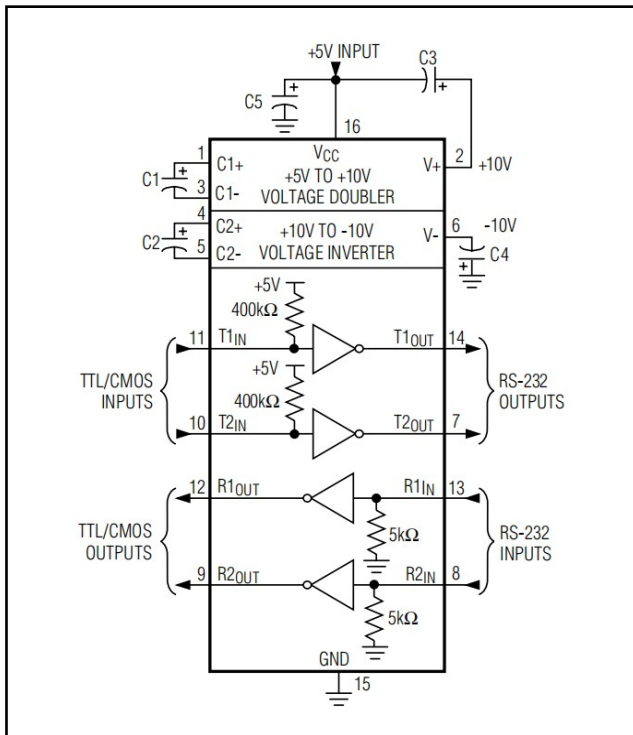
+5V INPUT

C3

+

+

C5

16

$V_{CC}$

1

C1+

+5V TO +10V

V+

2

+10V

+

C1

3

C1-

VOLTAGE DOUBLER

4

C2+

+10V TO -10V

V-

6

-10V

+

C2

5

C2-

VOLTAGE INVERTER

C4

+

+5V

400k$\Omega$

11

$T1_{IN}$

$T1_{OUT}$

14

TTL/CMOS INPUTS

+5V

400k$\Omega$

RS-232 OUTPUTS

10

$T2_{IN}$

$T2_{OUT}$

7

12

$R1_{OUT}$

$R1_{IN}$

13

TTL/CMOS OUTPUTS

5k$\Omega$

RS-232 INPUTS

9

$R2_{OUT}$

$R2_{IN}$

8

5k$\Omega$

GND

15